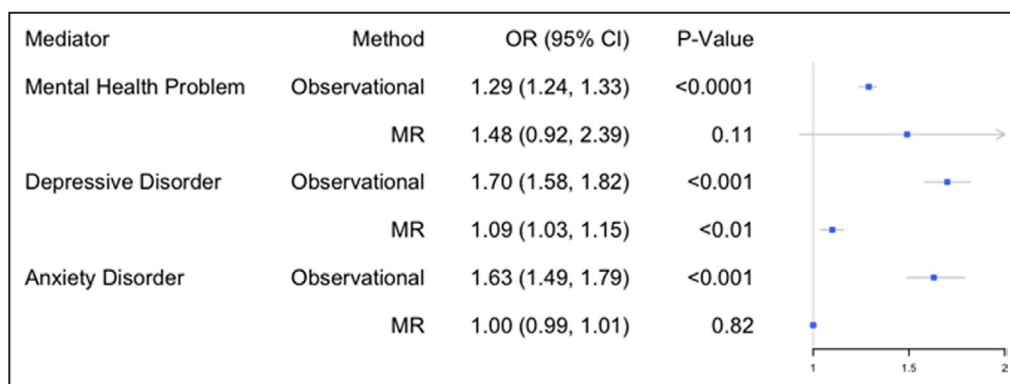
| Mediator | Method | OR (95% CI) | P-Value |
|---|---|---|---|
| Mental Health Problem | Observational | 1.29 (1.24, 1.33) | <0.0001 |
| | MR | 1.48 (0.92, 2.39) | 0.11 |
| Depressive Disorder | Observational | 1.70 (1.58, 1.82) | <0.001 |
| | MR | 1.09 (1.03, 1.15) | <0.01 |
| Anxiety Disorder | Observational | 1.63 (1.49, 1.79) | <0.001 |
| | MR | 1.00 (0.99, 1.01) | 0.82 |

1 1.5 2